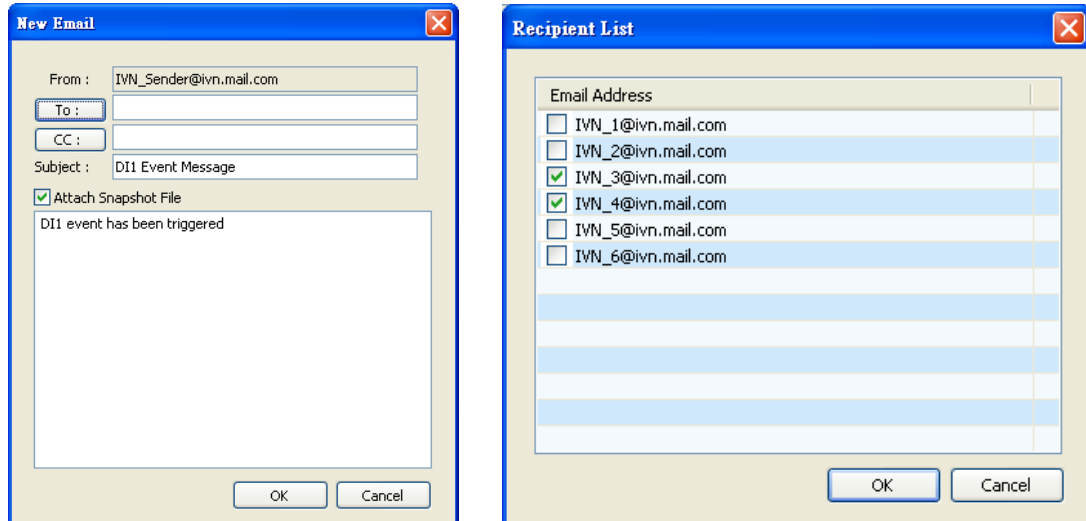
New Email

From : IVN_Sender@ivn.mail.com
To :
CC :
Subject : DI1 Event Message
Attach Snapshot File
DI1 event has been triggered

OK Cancel

Recipient List

| Email Address |
|---|
| IVN_1@ivn.mail.com |
| IVN_2@ivn.mail.com |
| IVN_3@ivn.mail.com |
| IVN_4@ivn.mail.com |
| IVN_5@ivn.mail.com |
| IVN_6@ivn.mail.com |

OK Cancel